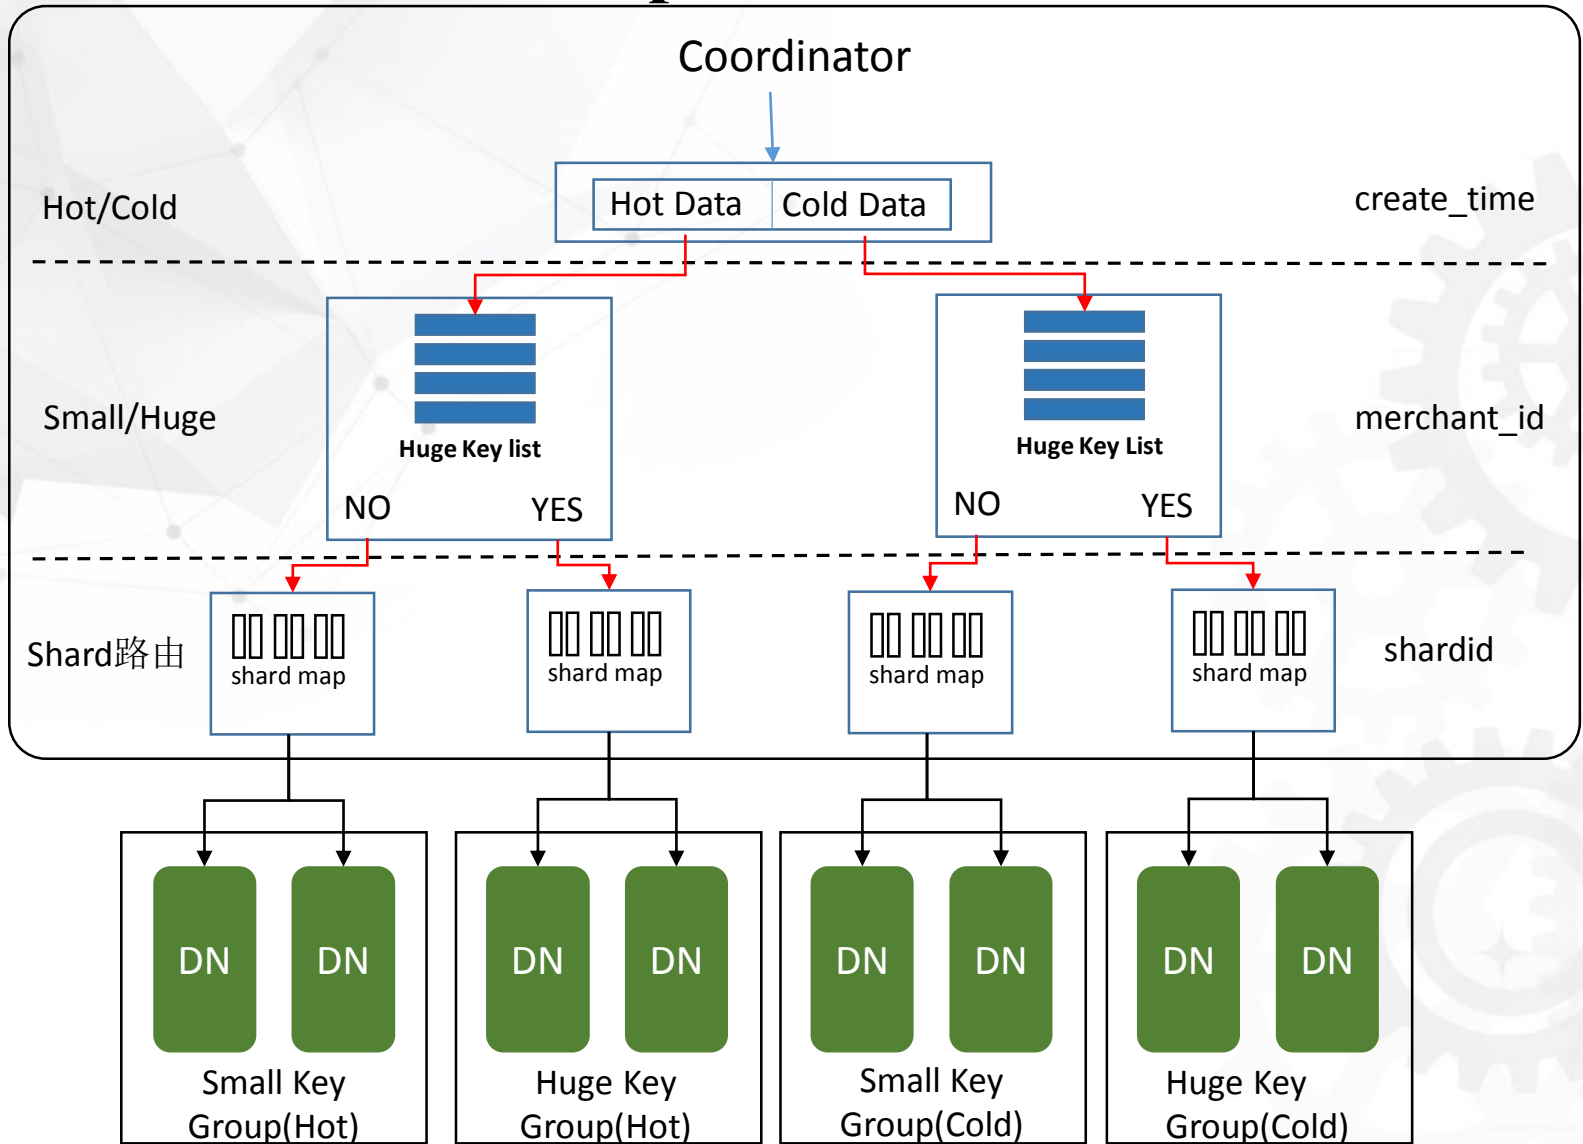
Coordinator

Hot/Cold

Hot Data | Cold Data

create_time

Small/Huge

Huge Key list

NO YES

Huge Key List

NO YES

merchant_id

Shard路由

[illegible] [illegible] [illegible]
shard map

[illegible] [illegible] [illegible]
shard map

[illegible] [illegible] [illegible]
shard map

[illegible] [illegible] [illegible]
shard map

shardid

DN DN
Small Key Group(Hot)

DN DN
Huge Key Group(Hot)

DN DN
Small Key Group(Cold)

DN DN
Huge Key Group(Cold)